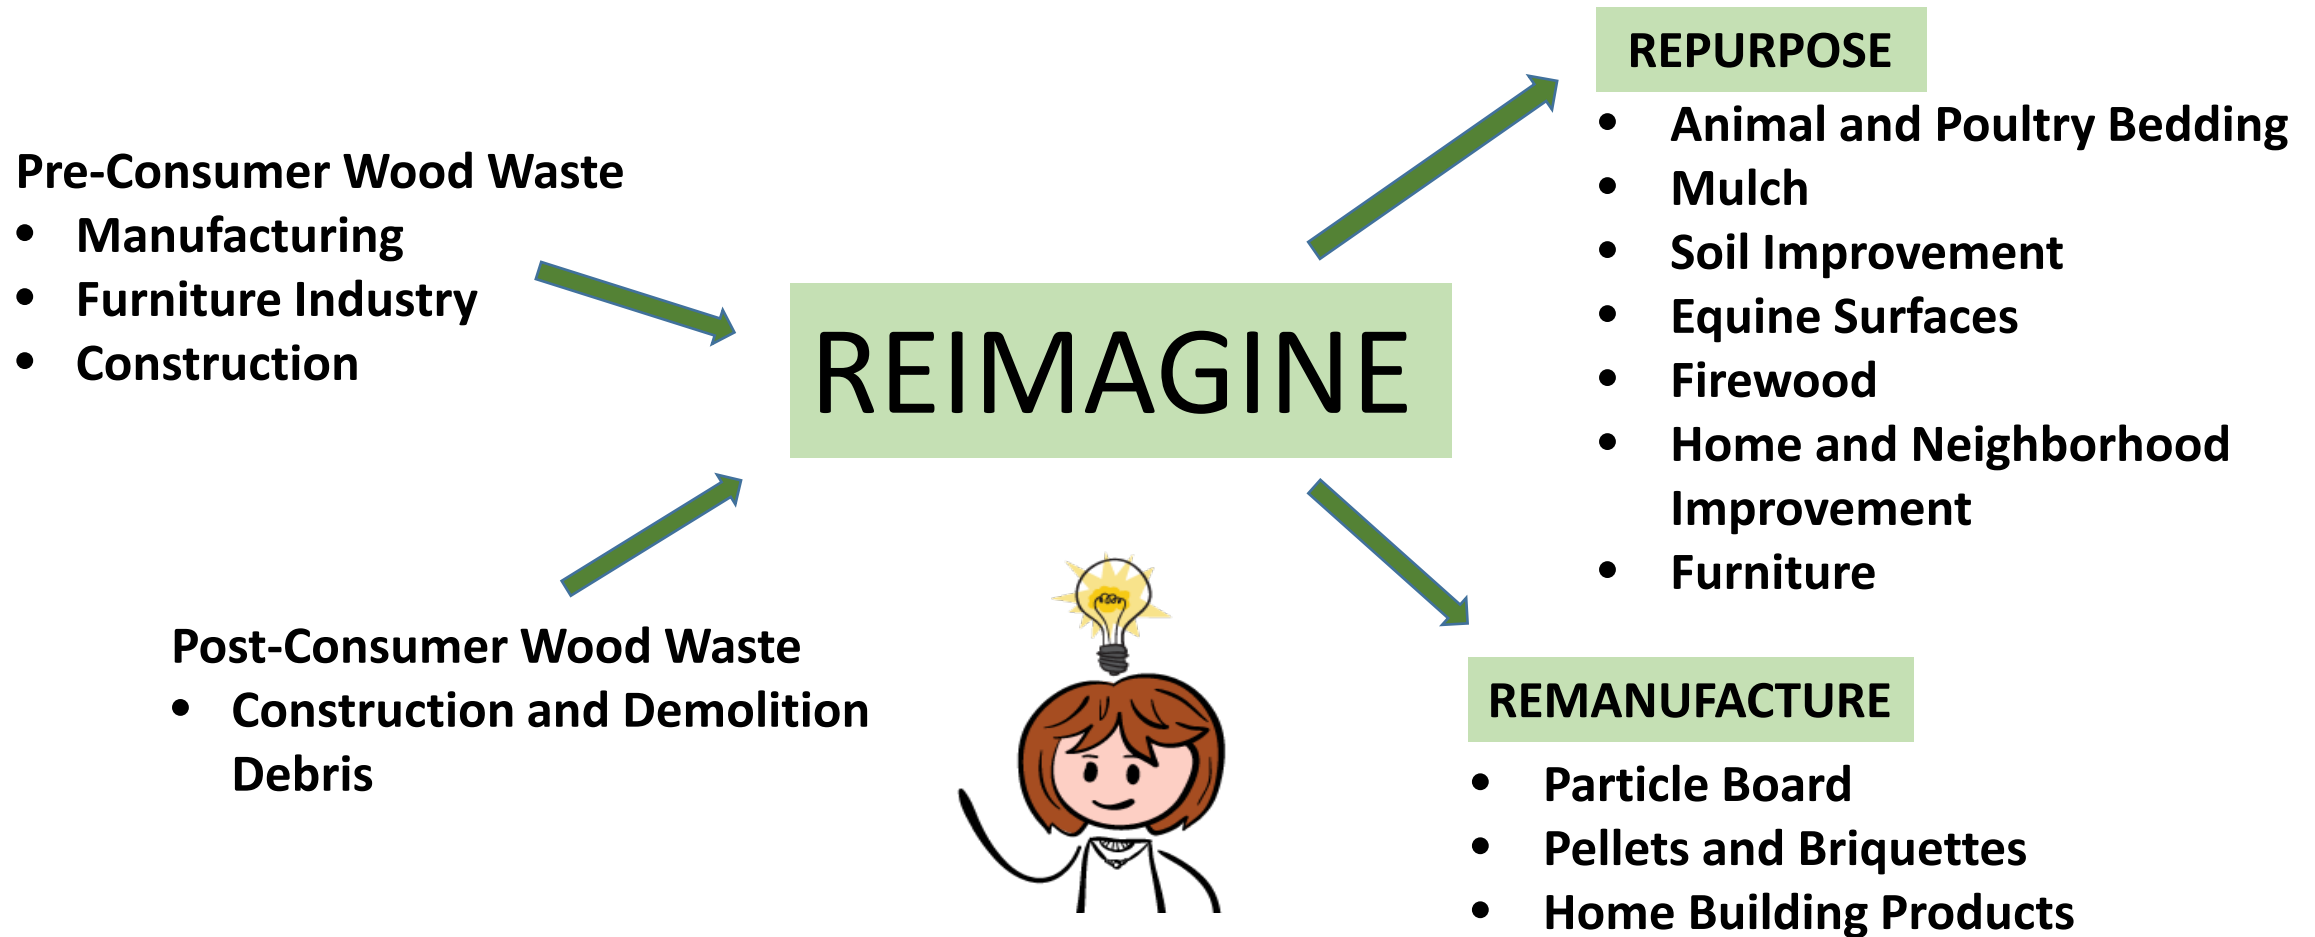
Pre-Consumer Wood Waste
- Manufacturing
- Furniture Industry
- Construction

Post-Consumer Wood Waste
- Construction and Demolition Debris

REIMAGINE

REPURPOSE
- Animal and Poultry Bedding
- Mulch
- Soil Improvement
- Equine Surfaces
- Firewood
- Home and Neighborhood Improvement
- Furniture

REMANUFACTURE
- Particle Board
- Pellets and Briquettes
- Home Building Products